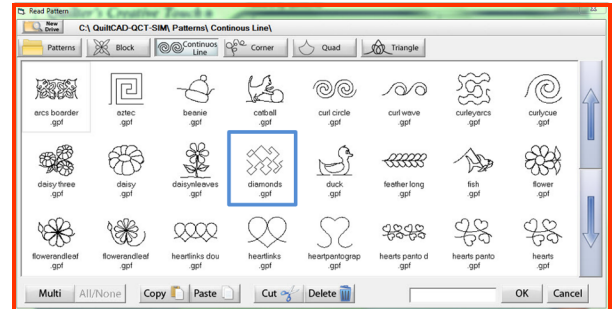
Read Pattern

New Drive C:\ QuiltCAD-QCT-SIM\ Patterns\ Continous Line\

Patterns Block Continous Line Corner Quad Triangle

arcs boarder .gpf
aztec .gpf
beanie .gpf
catball .gpf
curl circle .gpf
curl wave .gpf
curleyarcs .gpf
curlycue .gpf

daisy three .gpf
daisy .gpf
daisynleeves .gpf
diamonds .gpf
duck .gpf
feather long .gpf
fish .gpf
flower .gpf

flowerandleaf .gpf
flowerandleaf dou .gpf
heartlinks dou .gpf
heartlinks .gpf
heartpantograp .gpf
hearts panto d .gpf
hearts panto .gpf
hearts .gpf

Multi All/None Copy Paste Cut Delete OK Cancel